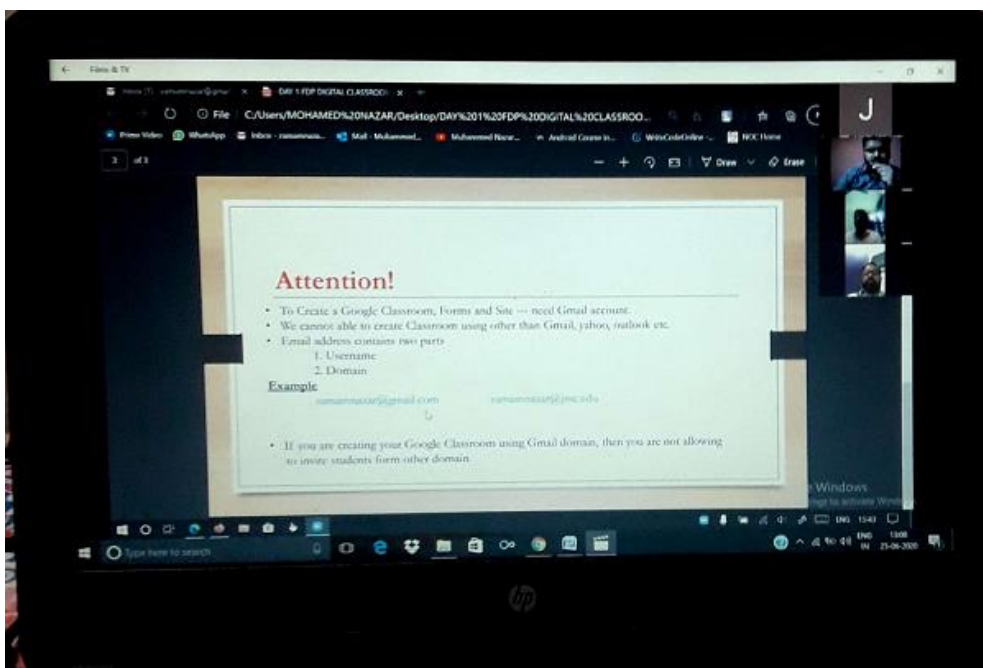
Films & TV

Inbox (7) - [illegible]@gmai | DAY 1 FDP DIGITAL CLASSROO | +

File C:/Users/MOHAMED%20NAZAR/Desktop/DAY%201%20FDP%20DIGITAL%20CLASSROO...

Prime Video | WhatsApp | Inbox - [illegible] | Mail - Muhammed... | Muhammed Nazar... | Android Course in... | WriteCodeOnline -... | NOC Home

J

3 of 3

Draw | Erase

Attention!

• To Create a Google Classroom, Forms and Site --- need Gmail account.
• We cannot able to create Classroom using other than Gmail, yahoo, outlook etc.
• Email address contains two parts
1. Username
2. Domain

Example

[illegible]@gmail.com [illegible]@jmc.edu

• If you are creating your Google Classroom using Gmail domain, then you are not allowing to invite students form other domain.

Windows
Go to Settings to activate Windows.

ENG 15:43

Type here to search

ENG IN 13:08 23-06-2020